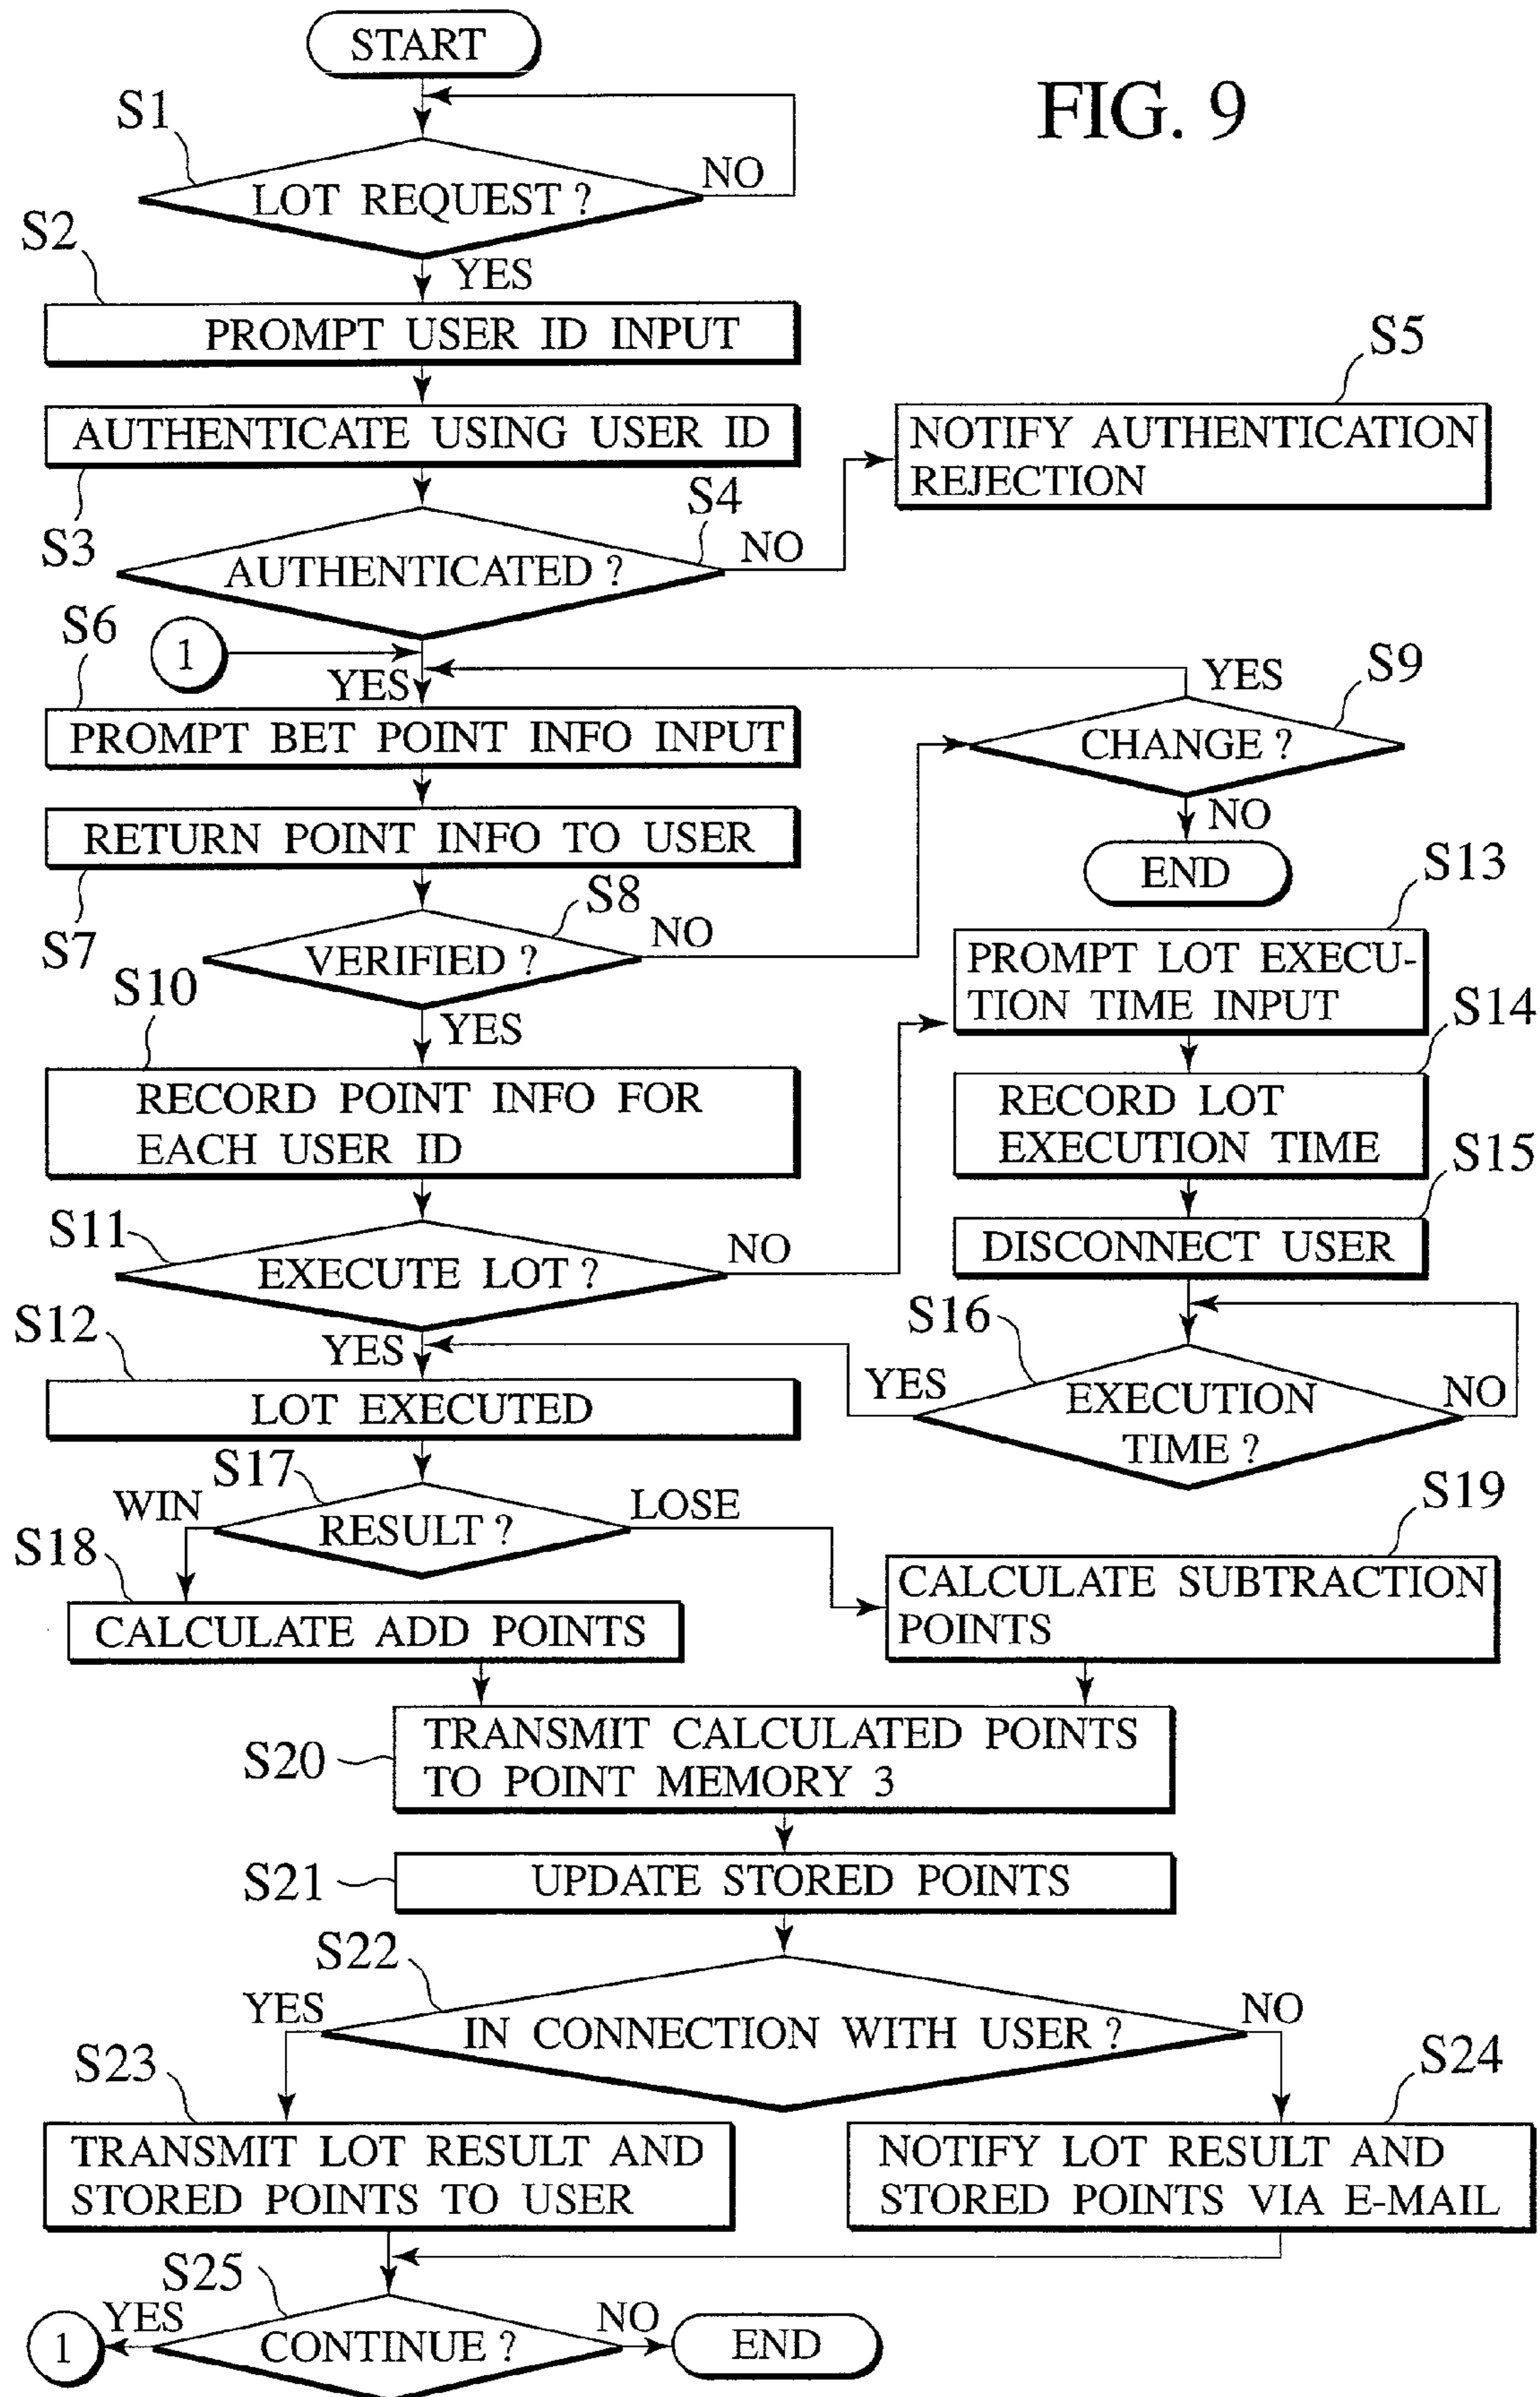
START

FIG. 9

S1
LOT REQUEST ?
NO
YES
S2
PROMPT USER ID INPUT
AUTHENTICATE USING USER ID
S3
S5
NOTIFY AUTHENTICATION REJECTION
S4
AUTHENTICATED ?
NO
S6
1
YES
PROMPT BET POINT INFO INPUT
YES
S9
CHANGE ?
NO
END
RETURN POINT INFO TO USER
S7
S8
VERIFIED ?
NO
S13
PROMPT LOT EXECUTION TIME INPUT
S10
YES
RECORD POINT INFO FOR EACH USER ID
S14
RECORD LOT EXECUTION TIME
S15
DISCONNECT USER
S11
EXECUTE LOT ?
NO
S16
S12
YES
YES
EXECUTION TIME ?
NO
LOT EXECUTED
S17
WIN
RESULT ?
LOSE
S18
S19
CALCULATE ADD POINTS
CALCULATE SUBTRACTION POINTS
S20
TRANSMIT CALCULATED POINTS TO POINT MEMORY 3
S21
UPDATE STORED POINTS
S22
YES
IN CONNECTION WITH USER ?
NO
S23
S24
TRANSMIT LOT RESULT AND STORED POINTS TO USER
NOTIFY LOT RESULT AND STORED POINTS VIA E-MAIL
S25
1
YES
CONTINUE ?
NO
END